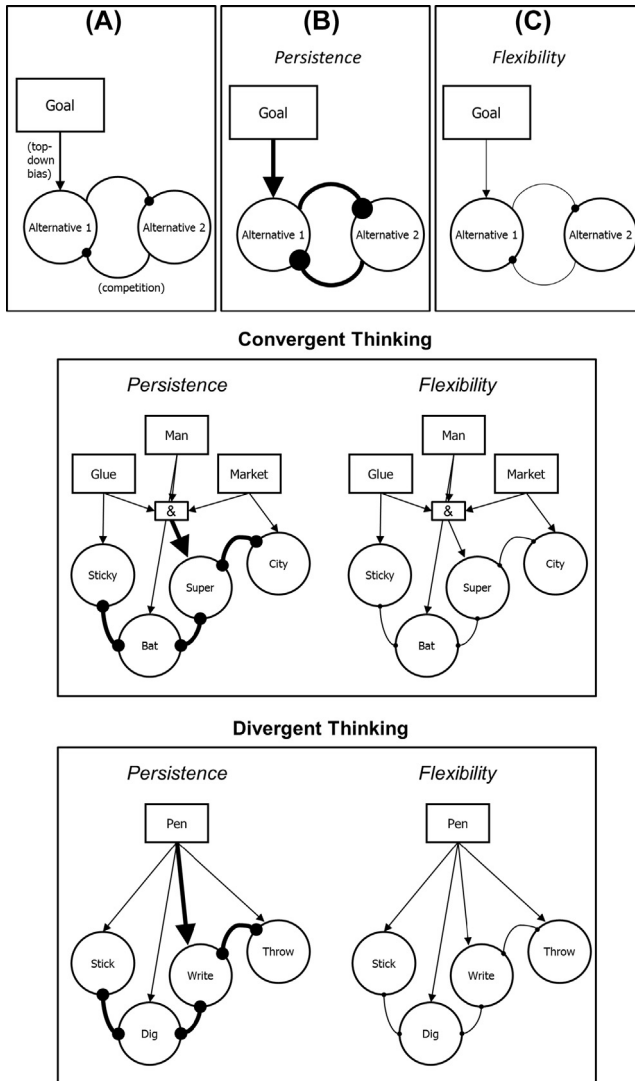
(A)

Goal

(top-down bias)

Alternative 1

Alternative 2

(competition)

(B)

Persistence

Goal

Alternative 1

Alternative 2

(C)

Flexibility

Goal

Alternative 1

Alternative 2

Convergent Thinking

Persistence

Man

Glue

Market

&

Sticky

Super

City

Bat

Flexibility

Man

Glue

Market

&

Sticky

Super

City

Bat

Divergent Thinking

Persistence

Pen

Stick

Write

Throw

Dig

Flexibility

Pen

Stick

Write

Throw

Dig